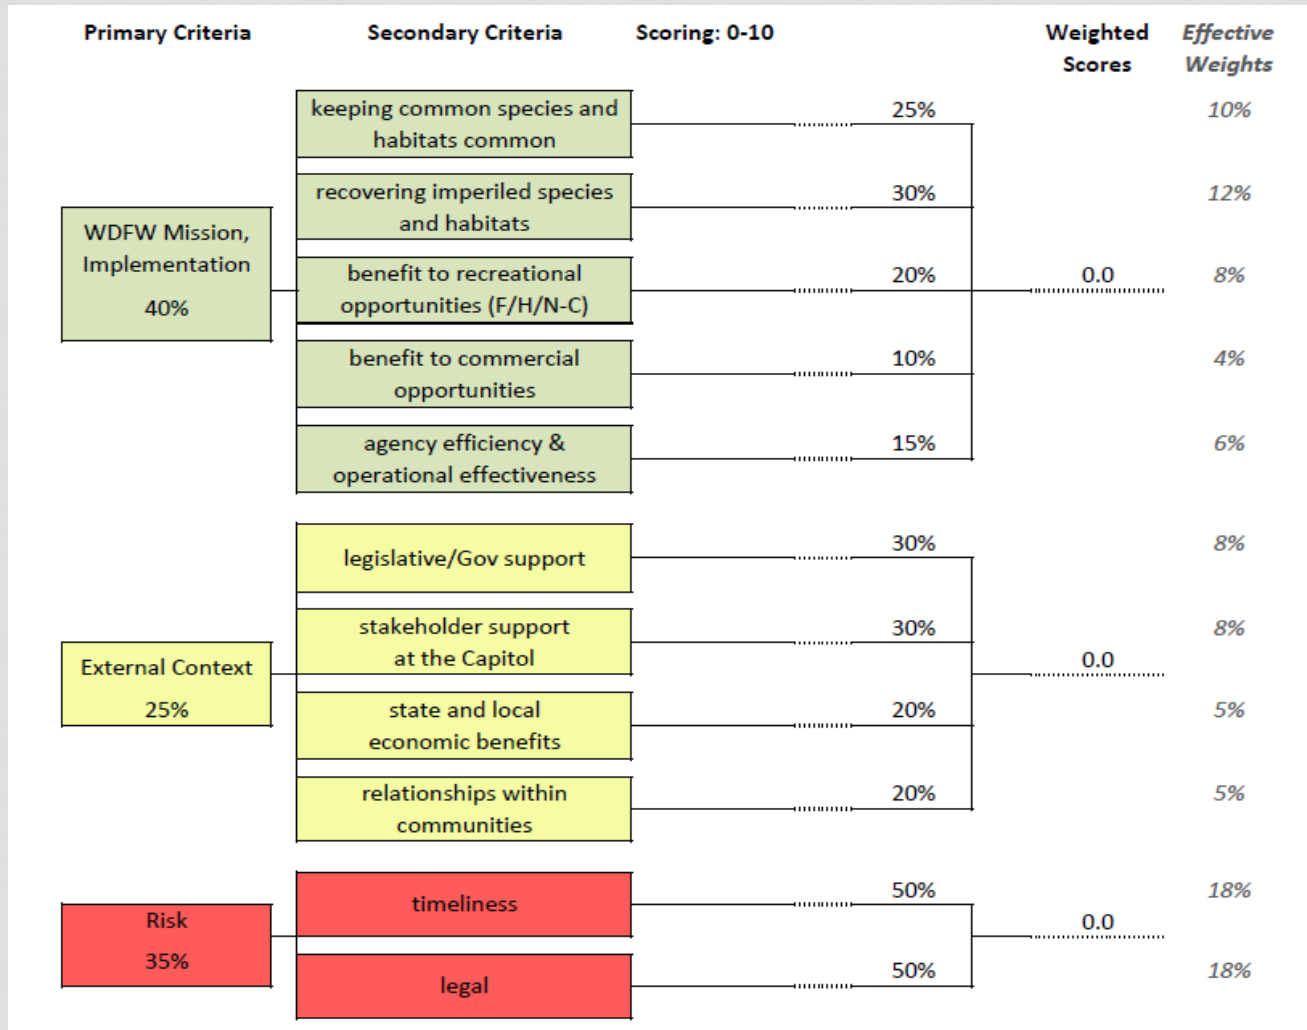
Primary Criteria

Secondary Criteria

Scoring: 0-10

Weighted Scores

Effective Weights

keeping common species and habitats common
25%
10%

recovering imperiled species and habitats
30%
12%

WDFW Mission, Implementation
40%

benefit to recreational opportunities (F/H/N-C)
20%
0.0
8%

benefit to commercial opportunities
10%
4%

agency efficiency & operational effectiveness
15%
6%

legislative/Gov support
30%
8%

stakeholder support at the Capitol
30%
8%

External Context
25%
0.0

state and local economic benefits
20%
5%

relationships within communities
20%
5%

timeliness
50%
18%

Risk
35%
0.0

legal
50%
18%